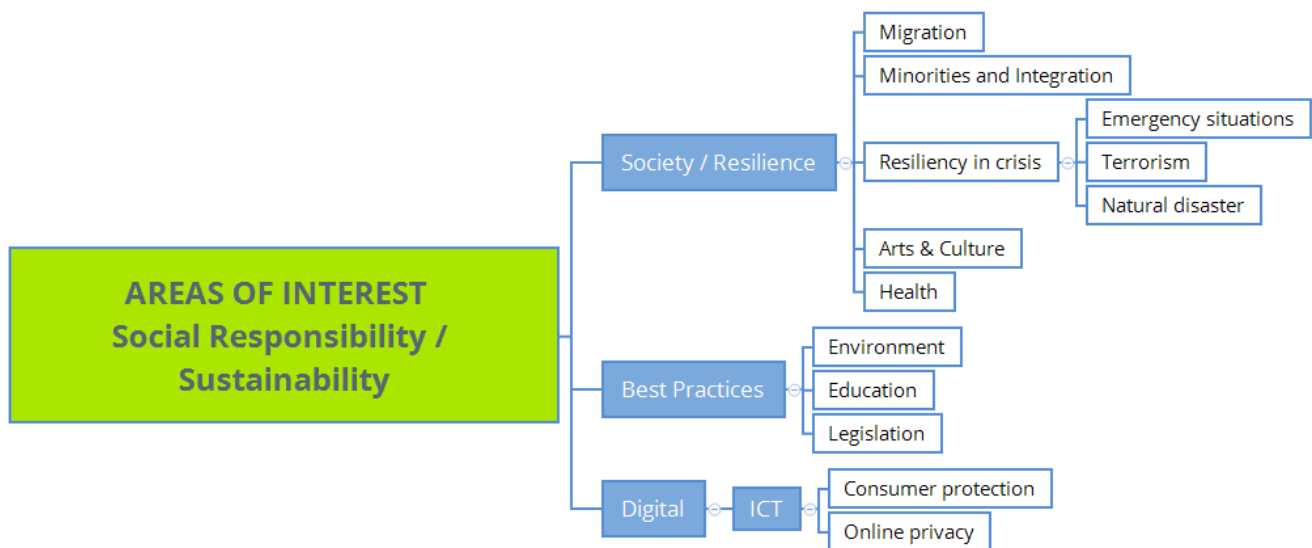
AREAS OF INTEREST
Social Responsibility / Sustainability

Society / Resilience

Migration

Minorities and Integration

Resiliency in crisis

Emergency situations

Terrorism

Natural disaster

Arts & Culture

Health

Best Practices

Environment

Education

Legislation

Digital

ICT

Consumer protection

Online privacy